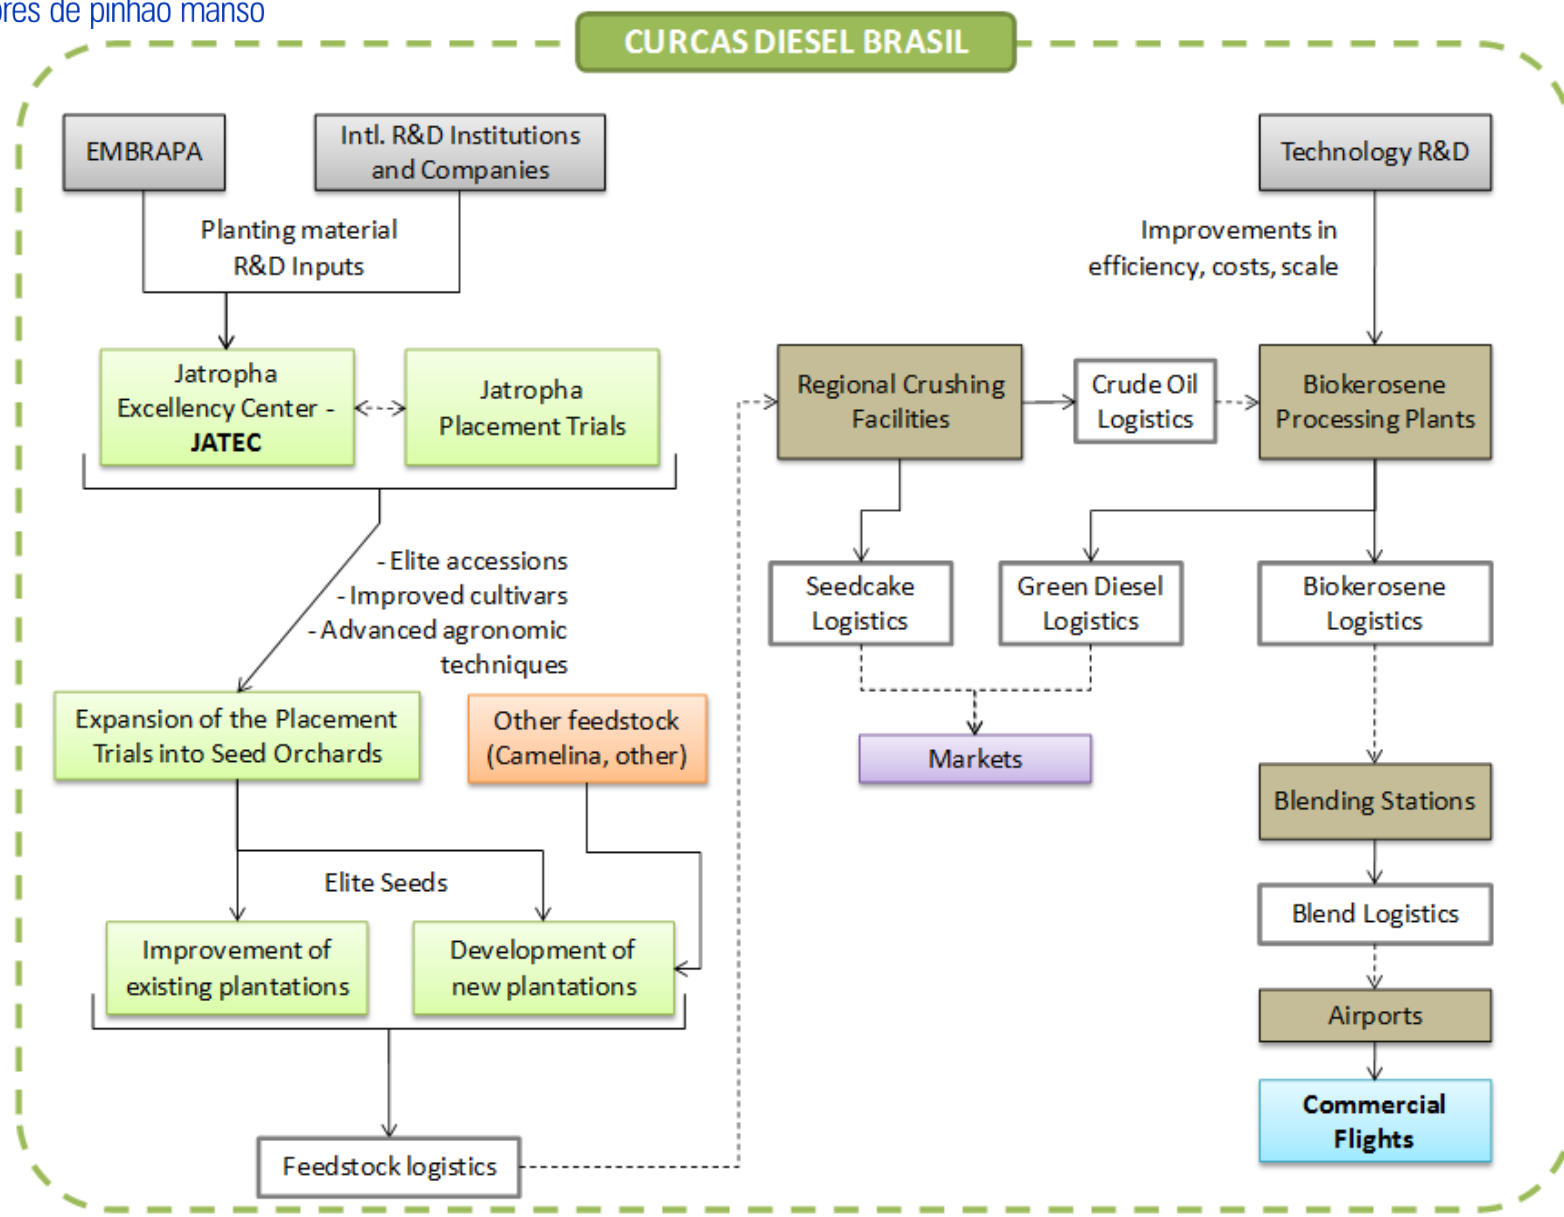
ores de pinhão manso

CURCAS DIESEL BRASIL

EMBRAPA

Intl. R&D Institutions and Companies

Planting material R&D Inputs

Jatropha Excellency Center - JATEC

Jatropha Placement Trials

- Elite accessions
- Improved cultivars
- Advanced agronomic techniques

Expansion of the Placement Trials into Seed Orchards

Other feedstock (Camelina, other)

Elite Seeds

Improvement of existing plantations

Development of new plantations

Feedstock logistics

Technology R&D

Improvements in efficiency, costs, scale

Regional Crushing Facilities

Crude Oil Logistics

Biokerosene Processing Plants

Seedcake Logistics

Green Diesel Logistics

Biokerosene Logistics

Markets

Blending Stations

Blend Logistics

Airports

Commercial Flights